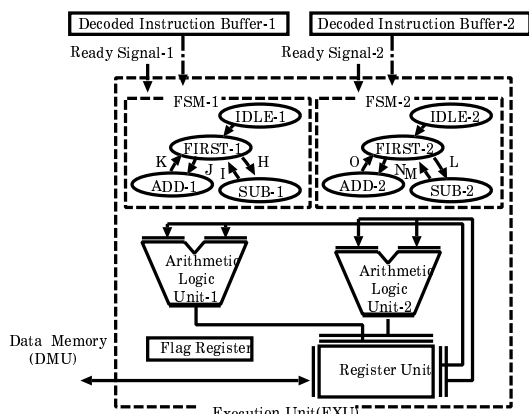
Decoded Instruction Buffer-1
Decoded Instruction Buffer-2
Ready Signal-1
Ready Signal-2
FSM-1
IDLE-1
FIRST-1
K
J
I
H
ADD-1
SUB-1
FSM-2
IDLE-2
FIRST-2
O
N
M
L
ADD-2
SUB-2
Arithmetic Logic Unit-1
Arithmetic Logic Unit-2
Data Memory (DMU)
Flag Register
Register Unit
Execution Unit(EXU)